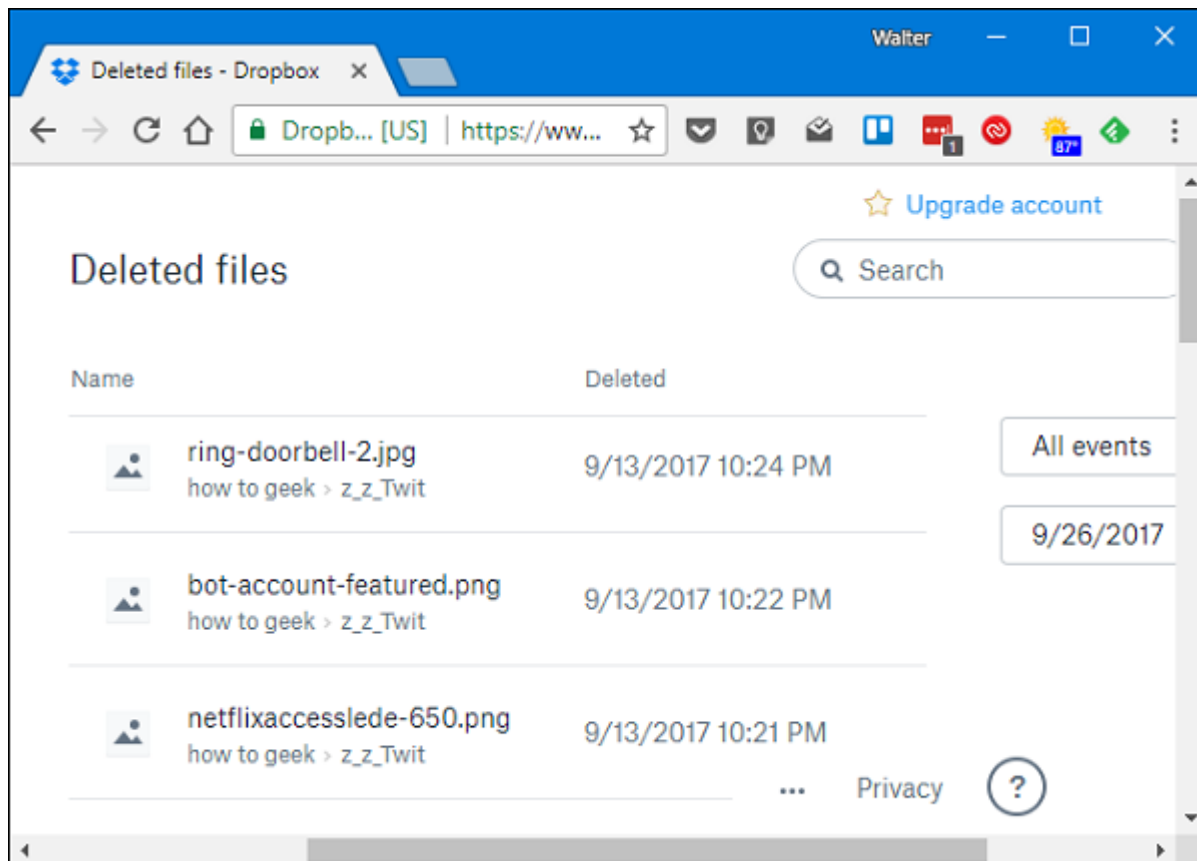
Walter

Deleted files - Dropbox ×

Dropb... [US] | https://ww...

1

87°

Upgrade account

Deleted files

Search

Name

Deleted

ring-doorbell-2.jpg
how to geek › z_z_Twit

9/13/2017 10:24 PM

All events

9/26/2017

bot-account-featured.png
how to geek › z_z_Twit

9/13/2017 10:22 PM

netflixaccesslede-650.png
how to geek › z_z_Twit

9/13/2017 10:21 PM

...

Privacy

?